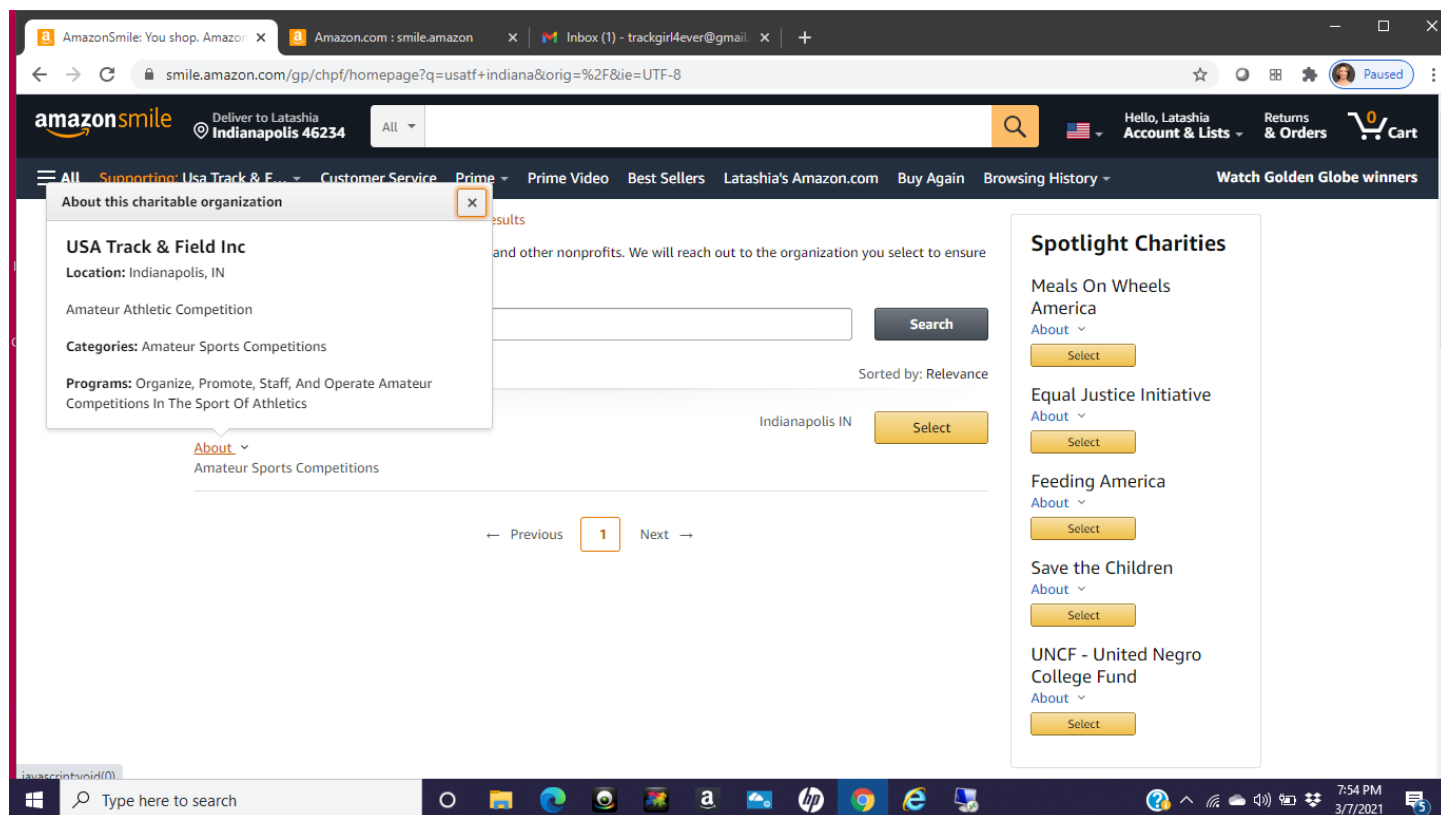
AmazonSmile: You shop. Amazon ×
Amazon.com : smile.amazon ×
Inbox (1) - trackgirl4ever@gmail. ×
+

smile.amazon.com/gp/chpf/homepage?q=usatf+indiana&orig=%2F&ie=UTF-8

Paused

amazonsmile
Deliver to Latashia
Indianapolis 46234
All
Hello, Latashia
Account & Lists
Returns
& Orders
0
Cart

All
Supporting: Usa Track & F...
Customer Service
Prime
Prime Video
Best Sellers
Latashia's Amazon.com
Buy Again
Browsing History
Watch Golden Globe winners

About this charitable organization
×

USA Track & Field Inc
Location: Indianapolis, IN

Amateur Athletic Competition

Categories: Amateur Sports Competitions

Programs: Organize, Promote, Staff, And Operate Amateur Competitions In The Sport Of Athletics

esults

and other nonprofits. We will reach out to the organization you select to ensure

Search

Sorted by: Relevance

Indianapolis IN
Select

About
Amateur Sports Competitions

← Previous
1
Next →

Spotlight Charities

Meals On Wheels America
About
Select

Equal Justice Initiative
About
Select

Feeding America
About
Select

Save the Children
About
Select

UNCF - United Negro College Fund
About
Select

javascript:void(0)

Type here to search

7:54 PM
3/7/2021